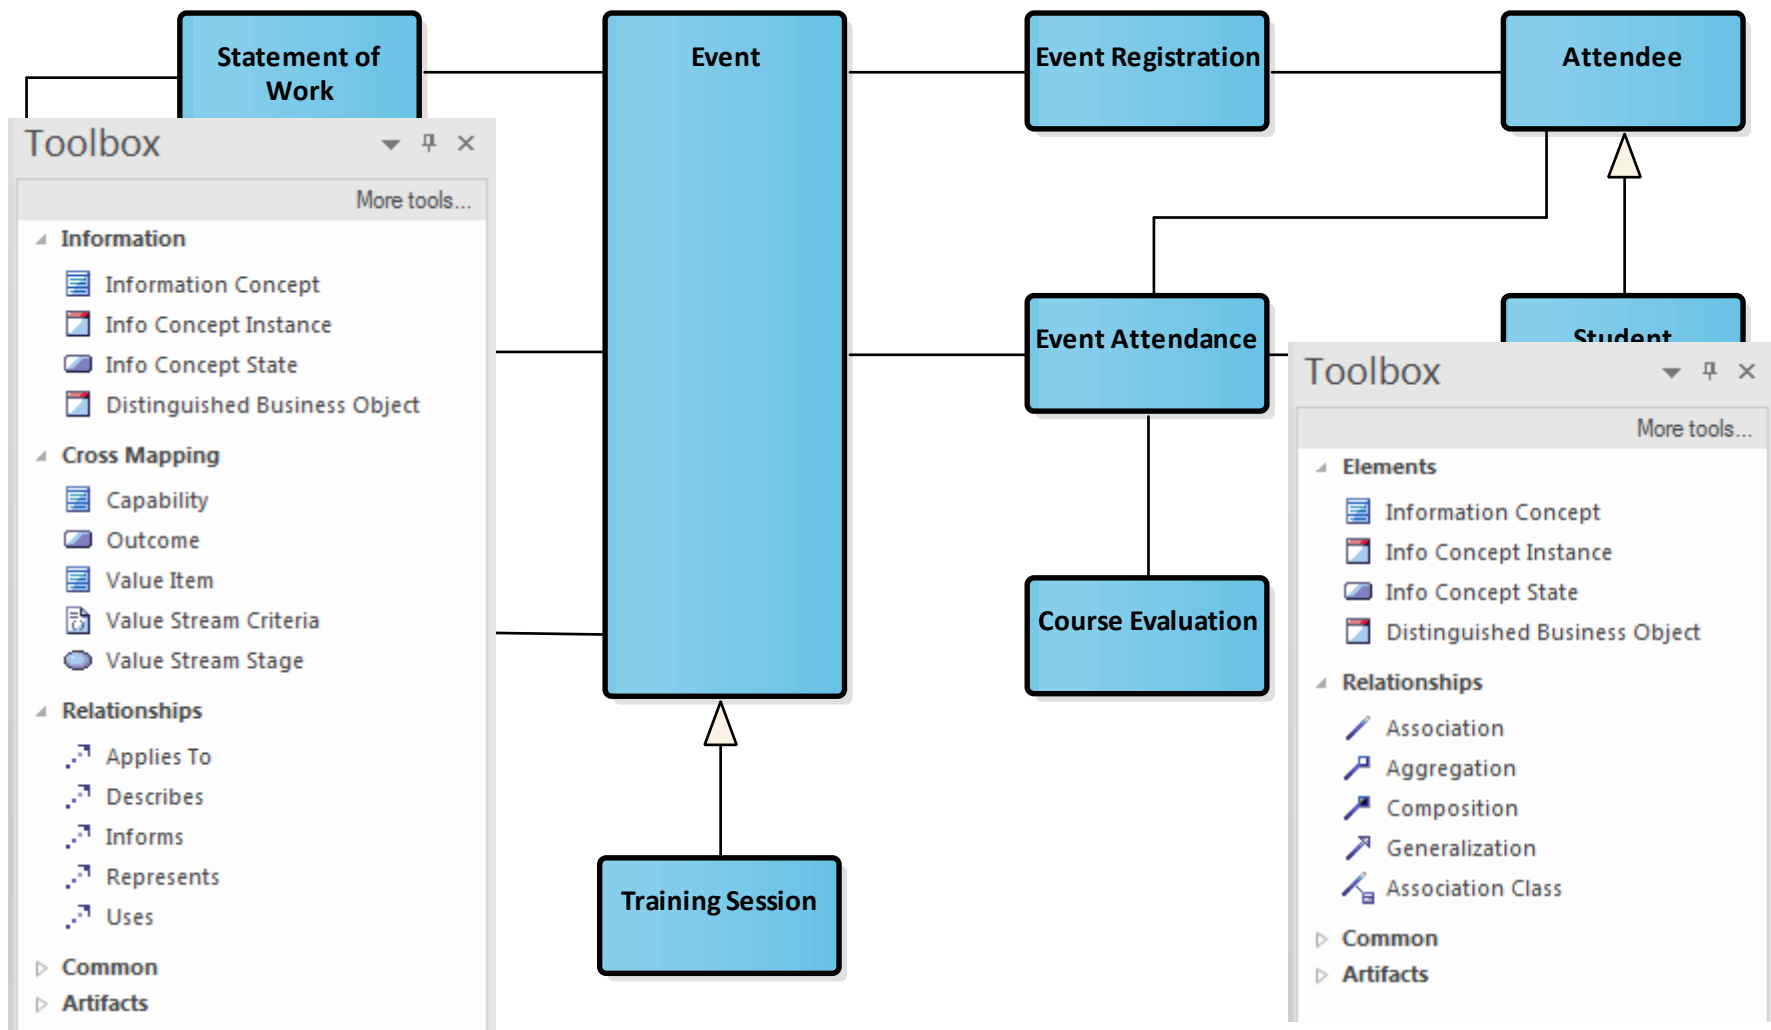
Statement of Work

Event

Event Registration

Attendee

Toolbox

More tools...

Information

Information Concept
Info Concept Instance
Info Concept State
Distinguished Business Object

Cross Mapping

Capability
Outcome
Value Item
Value Stream Criteria
Value Stream Stage

Relationships

Applies To
Describes
Informs
Represents
Uses

Common

Artifacts

Event Attendance

Student

Course Evaluation

Training Session

Toolbox

More tools...

Elements

Information Concept
Info Concept Instance
Info Concept State
Distinguished Business Object

Relationships

Association
Aggregation
Composition
Generalization
Association Class

Common

Artifacts